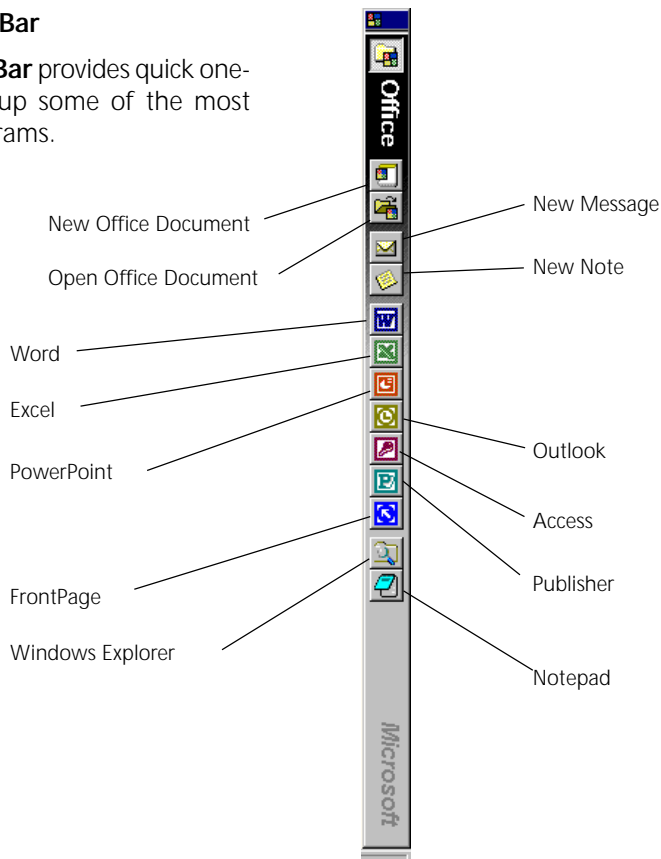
Bar

Bar provides quick one-up some of the most rams.

Office

New Office Document

Open Office Document

New Message

New Note

Word

Excel

PowerPoint

Outlook

Access

Publisher

FrontPage

Windows Explorer

Notepad

Microsoft